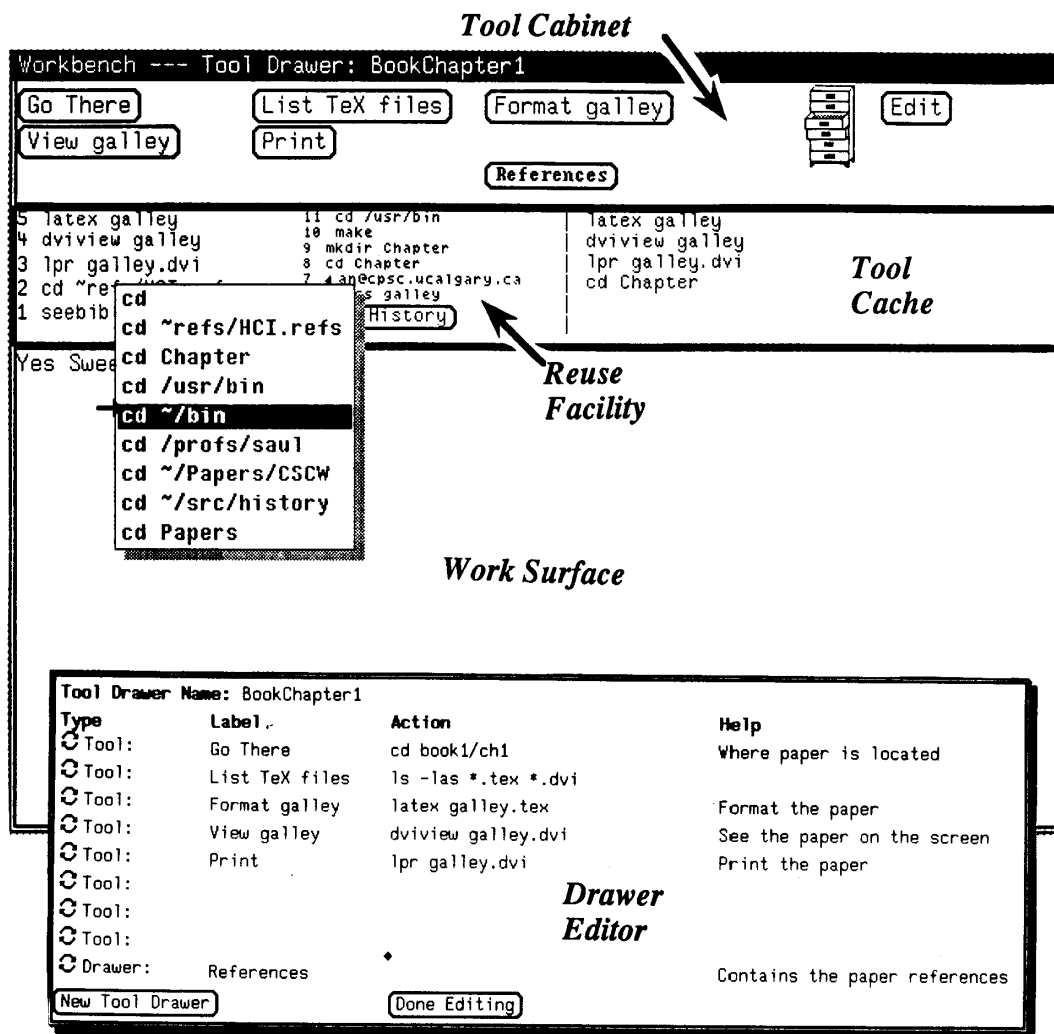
Tool Cabinet

Workbench --- Tool Drawer: BookChapter1

Go There
List TeX files
Format galley
Edit
View galley
Print
References

5 latex galley
4 dviview galley
3 lpr galley.dvi
2 cd ~ref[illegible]
1 seebib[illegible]

11 cd /usr/bin
10 make
9 mkdir Chapter
8 cd Chapter
7 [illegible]an@cpsc.ucalgary.ca
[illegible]s galley
History

latex galley
dviview galley
lpr galley.dvi
cd Chapter

Tool Cache

cd
cd ~refs/HCI.refs
cd Chapter
cd /usr/bin
cd ~/bin
cd /profs/saul
cd ~/Papers/CSCW
cd ~/src/history
cd Papers

Yes Swee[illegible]

Reuse Facility

Work Surface

Tool Drawer Name: BookChapter1

| Type | Label | Action | Help |
|---|---|---|---|
| Tool: | Go There | cd book1/ch1 | Where paper is located |
| Tool: | List TeX files | ls -las *.tex *.dvi | |
| Tool: | Format galley | latex galley.tex | Format the paper |
| Tool: | View galley | dviview galley.dvi | See the paper on the screen |
| Tool: | Print | lpr galley.dvi | Print the paper |
| Tool: | | | |
| Tool: | | | |
| Tool: | | | |
| Drawer: | References | | Contains the paper references |

Drawer Editor

New Tool Drawer
Done Editing